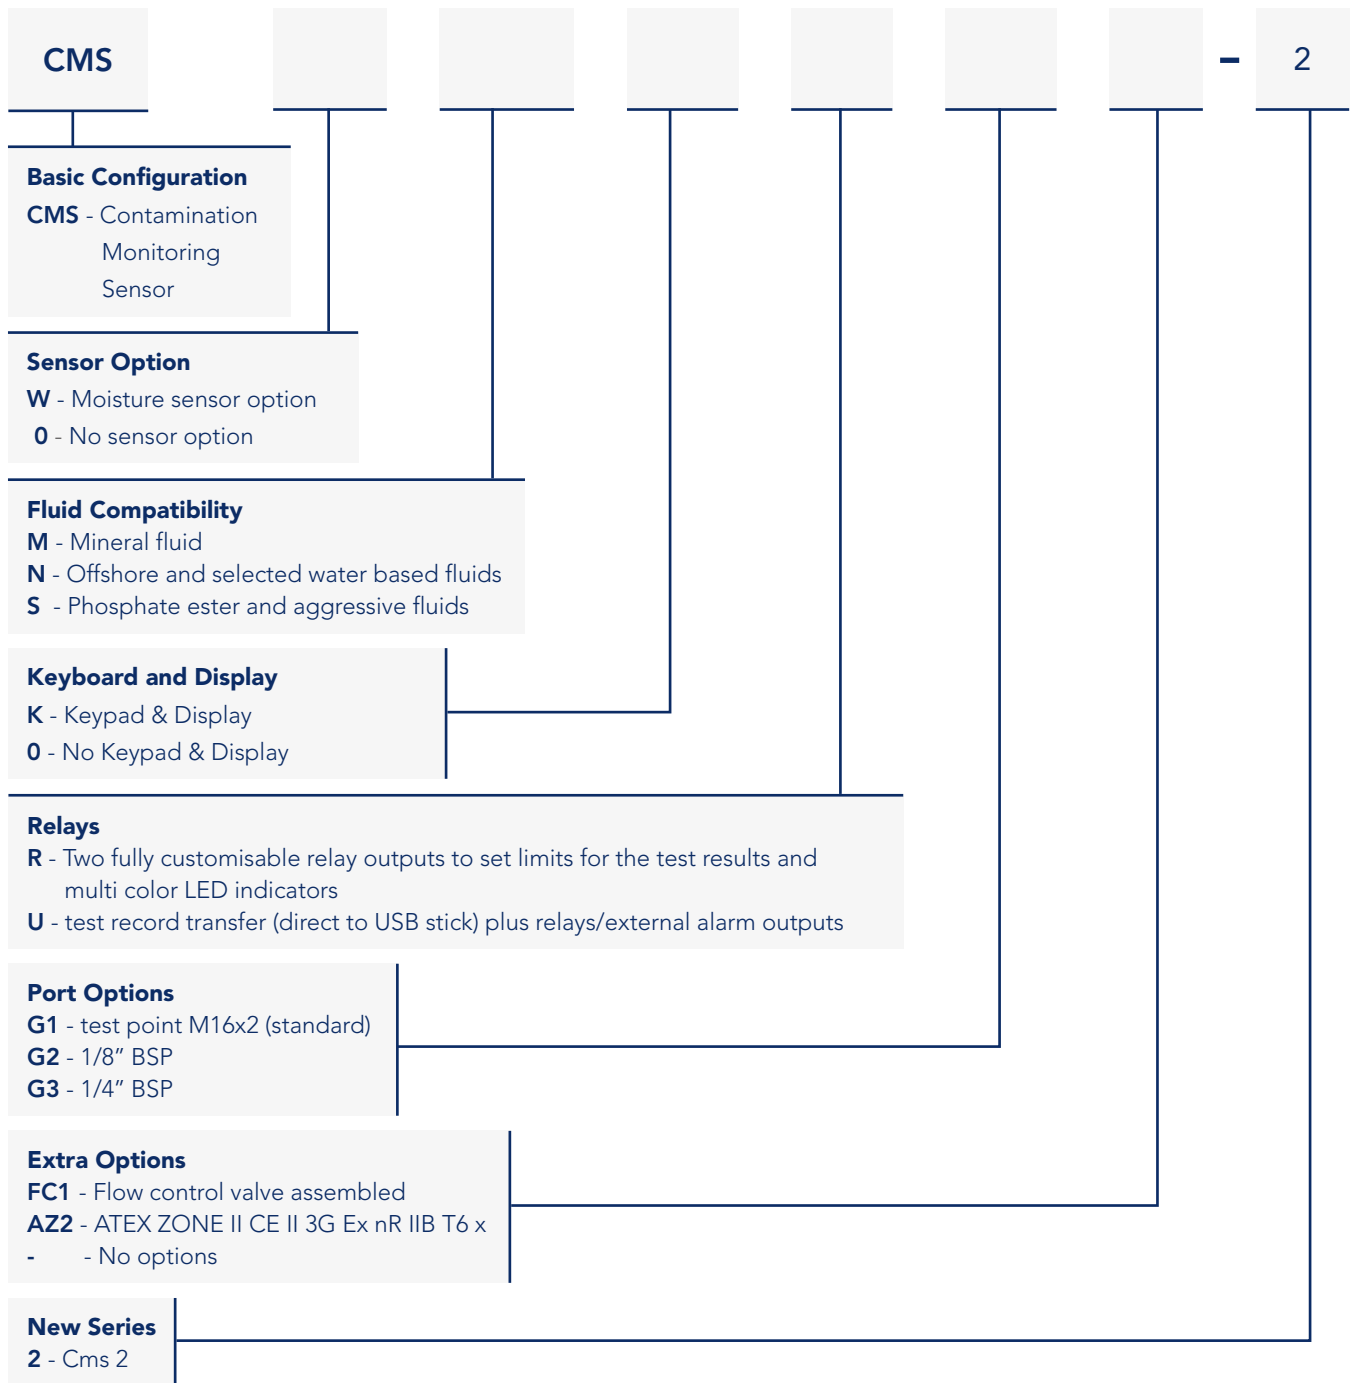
CMS - 2

Basic Configuration
CMS - Contamination Monitoring Sensor

Sensor Option
W - Moisture sensor option
0 - No sensor option

Fluid Compatibility
M - Mineral fluid
N - Offshore and selected water based fluids
S - Phosphate ester and aggressive fluids

Keyboard and Display
K - Keypad & Display
0 - No Keypad & Display

Relays
R - Two fully customisable relay outputs to set limits for the test results and multi color LED indicators
U - test record transfer (direct to USB stick) plus relays/external alarm outputs

Port Options
G1 - test point M16x2 (standard)
G2 - 1/8" BSP
G3 - 1/4" BSP

Extra Options
FC1 - Flow control valve assembled
AZ2 - ATEX ZONE II CE II 3G Ex nR IIB T6 x
- - No options

New Series
2 - Cms 2